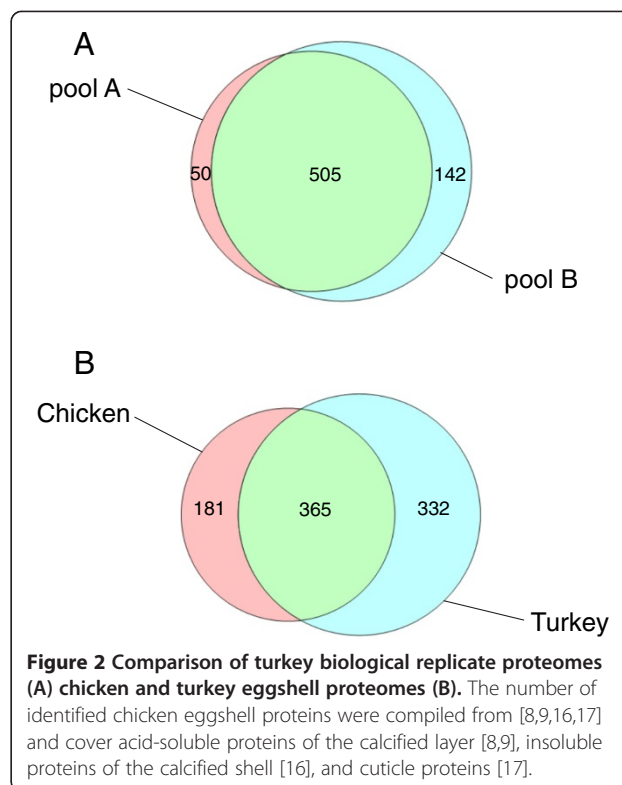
A

pool A

50

505

142

pool B

B

Chicken

181

365

332

Turkey

**Figure 2 Comparison of turkey biological replicate proteomes (A) chicken and turkey eggshell proteomes (B).** The number of identified chicken eggshell proteins were compiled from [8,9,16,17] and cover acid-soluble proteins of the calcified layer [8,9], insoluble proteins of the calcified shell [16], and cuticle proteins [17].